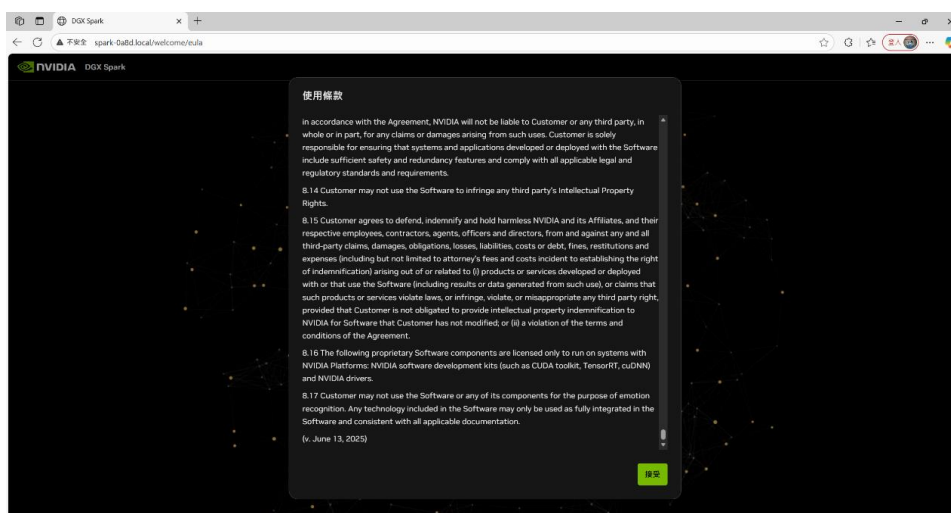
DGX Spark

不安全 spark-0a8d.local/welcome/eula

NVIDIA DGX Spark

使用條款

in accordance with the Agreement, NVIDIA will not be liable to Customer or any third party, in whole or in part, for any claims or damages arising from such uses. Customer is solely responsible for ensuring that systems and applications developed or deployed with the Software include sufficient safety and redundancy features and comply with all applicable legal and regulatory standards and requirements.

8.14 Customer may not use the Software to infringe any third party's Intellectual Property Rights.

8.15 Customer agrees to defend, indemnify and hold harmless NVIDIA and its Affiliates, and their respective employees, contractors, agents, officers and directors, from and against any and all third-party claims, damages, obligations, losses, liabilities, costs or debt, fines, restitutions and expenses (including but not limited to attorney's fees and costs incident to establishing the right of indemnification) arising out of or related to (i) products or services developed or deployed with or that use the Software (including results or data generated from such use), or claims that such products or services violate laws, or infringe, violate, or misappropriate any third party right, provided that Customer is not obligated to provide intellectual property indemnification to NVIDIA for Software that Customer has not modified; or (ii) a violation of the terms and conditions of the Agreement.

8.16 The following proprietary Software components are licensed only to run on systems with NVIDIA Platforms: NVIDIA software development kits (such as CUDA toolkit, TensorRT, cuDNN) and NVIDIA drivers.

8.17 Customer may not use the Software or any of its components for the purpose of emotion recognition. Any technology included in the Software may only be used as fully integrated in the Software and consistent with all applicable documentation.

(v. June 13, 2025)

接受